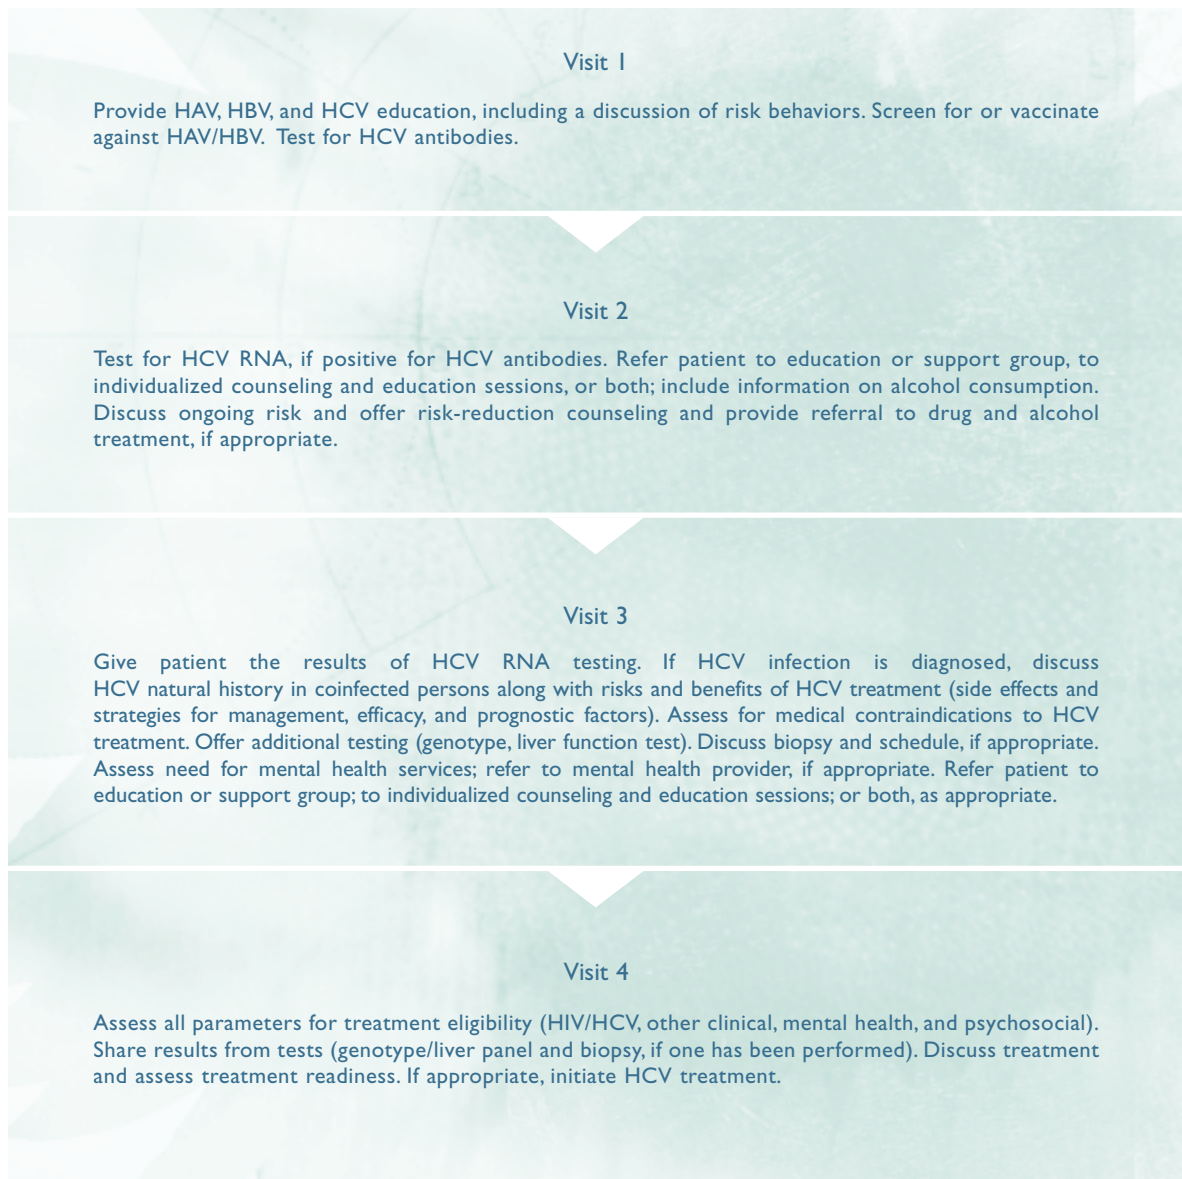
Visit 1

Provide HAV, HBV, and HCV education, including a discussion of risk behaviors. Screen for or vaccinate against HAV/HBV. Test for HCV antibodies.

Visit 2

Test for HCV RNA, if positive for HCV antibodies. Refer patient to education or support group, to individualized counseling and education sessions, or both; include information on alcohol consumption. Discuss ongoing risk and offer risk-reduction counseling and provide referral to drug and alcohol treatment, if appropriate.

Visit 3

Give patient the results of HCV RNA testing. If HCV infection is diagnosed, discuss HCV natural history in coinfected persons along with risks and benefits of HCV treatment (side effects and strategies for management, efficacy, and prognostic factors). Assess for medical contraindications to HCV treatment. Offer additional testing (genotype, liver function test). Discuss biopsy and schedule, if appropriate. Assess need for mental health services; refer to mental health provider, if appropriate. Refer patient to education or support group; to individualized counseling and education sessions; or both, as appropriate.

Visit 4

Assess all parameters for treatment eligibility (HIV/HCV, other clinical, mental health, and psychosocial). Share results from tests (genotype/liver panel and biopsy, if one has been performed). Discuss treatment and assess treatment readiness. If appropriate, initiate HCV treatment.